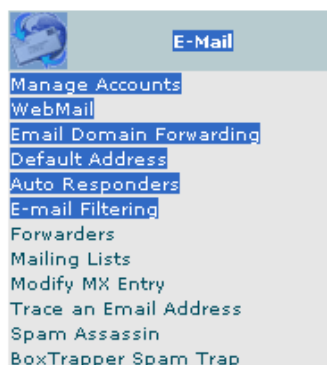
E-Mail

Manage Accounts
WebMail
Email Domain Forwarding
Default Address
Auto Responders
E-mail Filtering
Forwarders
Mailing Lists
Modify MX Entry
Trace an Email Address
Spam Assassin
BoxTrapper Spam Trap